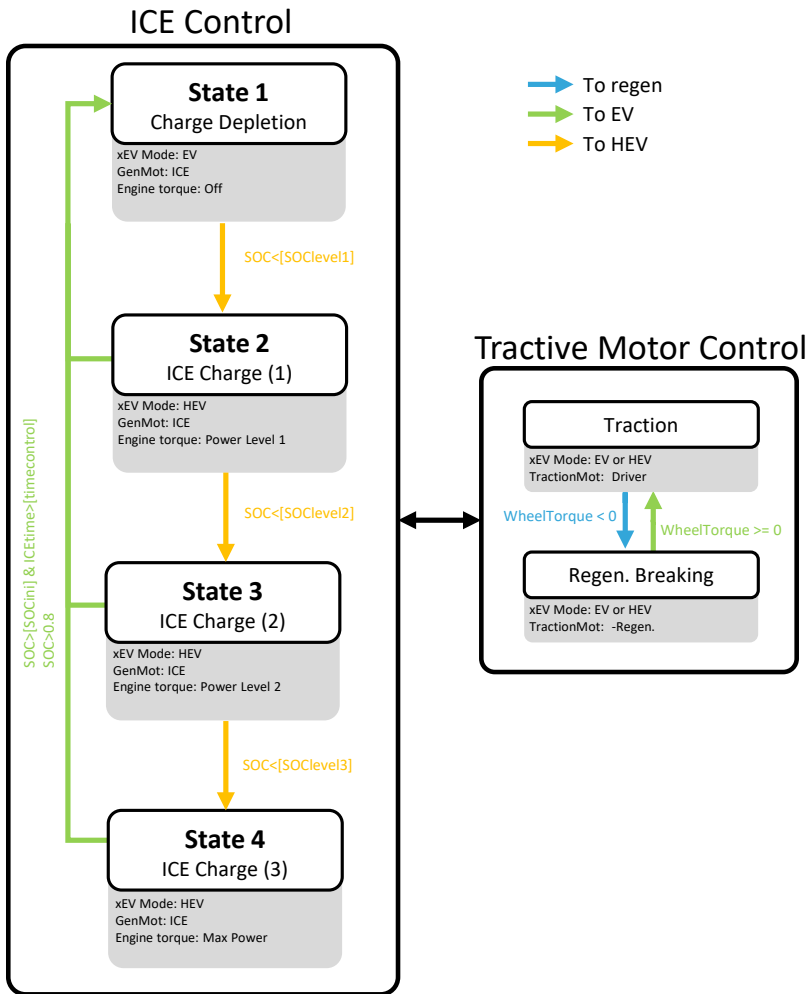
ICE Control

To regen
To EV
To HEV

State 1
Charge Depletion
xEV Mode: EV
GenMot: ICE
Engine torque: Off

SOC<[SOClevel1]

State 2
ICE Charge (1)
xEV Mode: HEV
GenMot: ICE
Engine torque: Power Level 1

SOC<[SOClevel2]

State 3
ICE Charge (2)
xEV Mode: HEV
GenMot: ICE
Engine torque: Power Level 2

SOC<[SOClevel3]

State 4
ICE Charge (3)
xEV Mode: HEV
GenMot: ICE
Engine torque: Max Power

SOC>[SOCini] & ICEtime>[timecontrol]
SOC>0.8

Tractive Motor Control

Traction
xEV Mode: EV or HEV
TractionMot: Driver

WheelTorque < 0
WheelTorque >= 0

Regen. Breaking
xEV Mode: EV or HEV
TractionMot: -Regen.